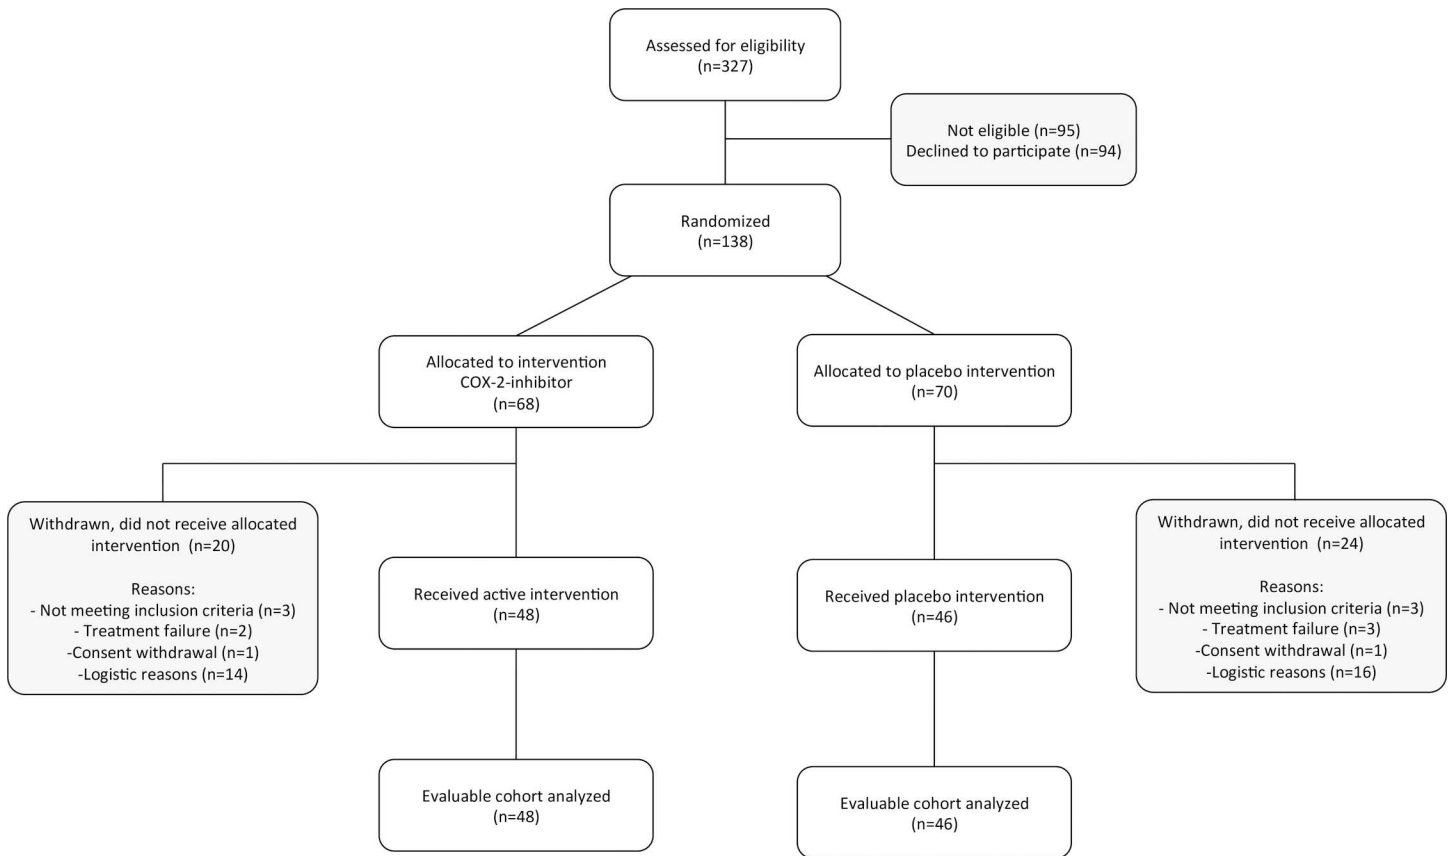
Assessed for eligibility
(n=327)

Not eligible (n=95)
Declined to participate (n=94)

Randomized
(n=138)

Allocated to intervention
COX-2-inhibitor
(n=68)

Allocated to placebo intervention
(n=70)

Withdrawn, did not receive allocated intervention (n=20)

Reasons:
- Not meeting inclusion criteria (n=3)
- Treatment failure (n=2)
-Consent withdrawal (n=1)
-Logistic reasons (n=14)

Received active intervention
(n=48)

Received placebo intervention
(n=46)

Withdrawn, did not receive allocated intervention (n=24)

Reasons:
- Not meeting inclusion criteria (n=3)
- Treatment failure (n=3)
-Consent withdrawal (n=1)
-Logistic reasons (n=16)

Evaluable cohort analyzed
(n=48)

Evaluable cohort analyzed
(n=46)